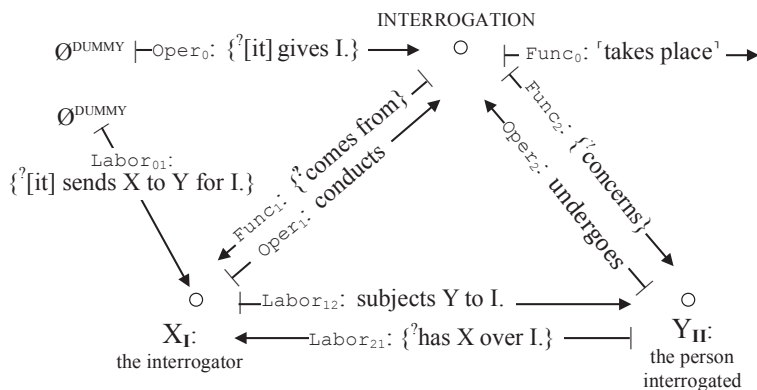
INTERROGATION

$Ø^{DUMMY}$ ⊢ $Oper_0$: {$^?$[it] gives I.} →

⊢ $Func_0$: ⌜takes place⌝ →

$Ø^{DUMMY}$

$Labor_{01}$: {$^?$[it] sends X to Y for I.}

$Func_1$: {$^?$comes from}

$Oper_1$: conducts

$Func_2$: {$^?$concerns}

$Oper_2$: undergoes

⊢ $Labor_{12}$: subjects Y to I. →

← $Labor_{21}$: {$^?$has X over I.} ⊣

$X_I$: the interrogator

$Y_{II}$: the person interrogated